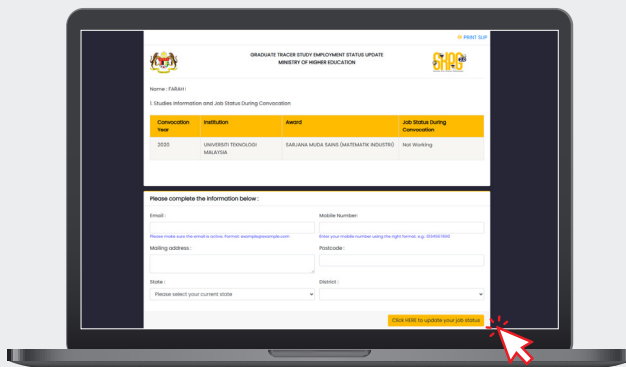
PRINT SLIP

GRADUATE TRACER STUDY EMPLOYMENT STATUS UPDATE
MINISTRY OF HIGHER EDUCATION

SKPG

Name : FARAH :

I. Studies Information and Job Status During Convocation

| Convocation Year | Institution | Award | Job Status During Convocation |
|---|---|---|---|
| 2020 | UNIVERSITI TEKNOLOGI MALAYSIA | SARJANA MUDA SAINS (MATEMATIK INDUSTRI) | Not Working |

Please complete the information below :

Email :

Please make sure the email is active. Format: example@example.com

Mobile Number:

Enter your mobile number using the right format, e.g.: 0123456789

Mailing address :

Postcode :

State :

Please select your current state

District :

Click HERE to update your job status